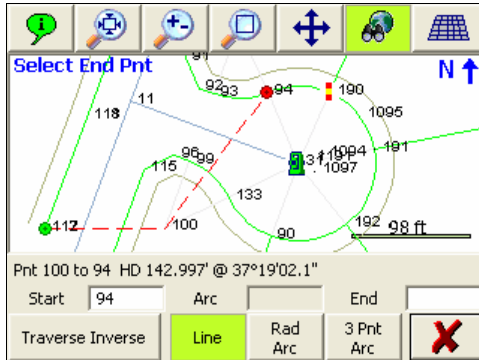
Select End Pnt

N

91

92

93

94

190

1095

11

118

1094

191

96

99

131

1197

1097

115

133

117

100

192

98 ft

90

Pnt 100 to 94 HD 142.997' @ 37°19'02.1"

Start 94

Arc

End

Traverse Inverse

Line

Rad Arc

3 Pnt Arc